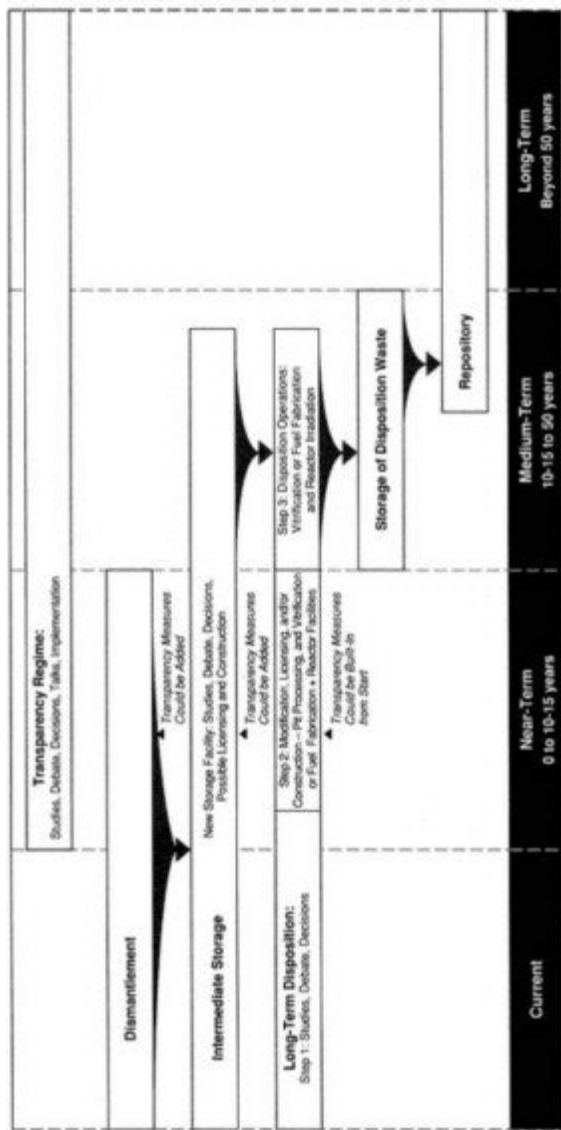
Transparency Regime:
Studies, Debate, Decisions, Talks, Implementation

Dismantlement

Transparency Measures Could be Added

Intermediate Storage

New Storage Facility: Studies, Debate, Decisions, Possible Licensing and Construction

Transparency Measures Could be Added

Long-Term Disposition:
Step 1: Studies, Debate, Decisions

Step 2: Modification, Licensing, and/or Construction – Pit Processing, and Verification or Fuel Fabrication + Reactor Facilities

Transparency Measures Could be Built-In from Start

Step 3: Disposition Operations: Verification or Fuel Fabrication and Reactor Irradiation

Storage of Disposition Waste

Repository

Current

Near-Term
0 to 10-15 years

Medium-Term
10-15 to 50 years

Long-Term
Beyond 50 years